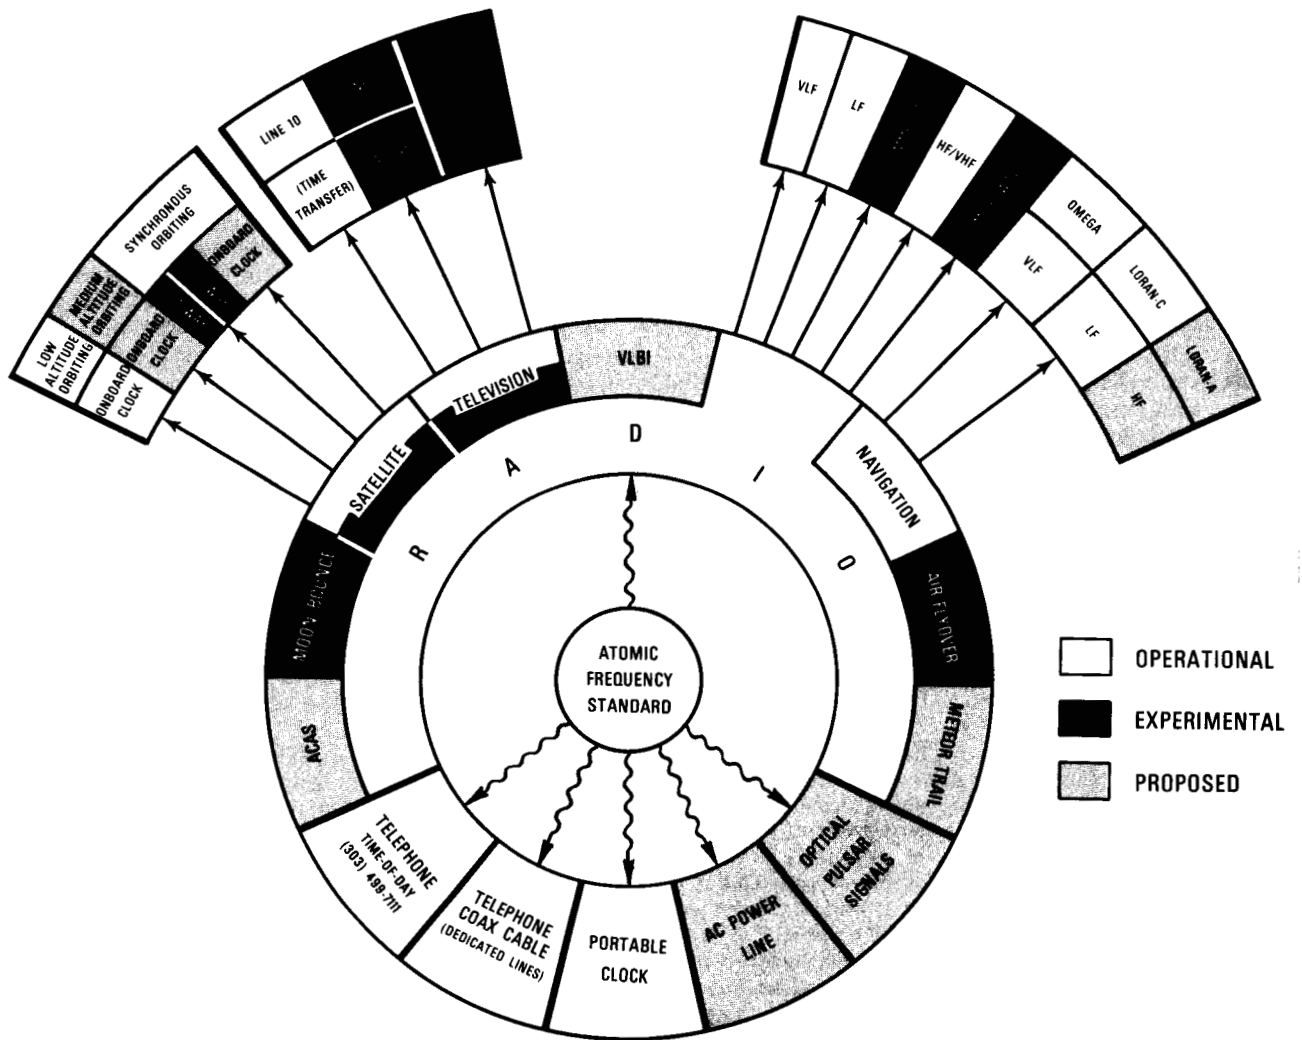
LINE 10

(TIME TRANSFER)

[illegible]

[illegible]

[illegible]

SYNCHRONOUS ORBITING

ONBOARD CLOCK

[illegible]

MEDIUM ALTITUDE ORBITING

ONBOARD CLOCK

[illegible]

LOW ALTITUDE ORBITING

ONBOARD CLOCK

VLF

LF

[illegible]

HF/VHF

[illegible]

OMEGA

VLF

LORAN-C

LF

LORAN-A

HF

VLBI

TELEVISION

SATELLITE

NAVIGATION

R A D I O

MOON BOUNCE

AIR FLYOVER

ACAS

METEOR TRAIL

ATOMIC FREQUENCY STANDARD

TELEPHONE TIME-OF-DAY (303) 499-7111

TELEPHONE COAX CABLE (DEDICATED LINES)

PORTABLE CLOCK

AC POWER LINE

OPTICAL PULSAR SIGNALS

OPERATIONAL

EXPERIMENTAL

PROPOSED